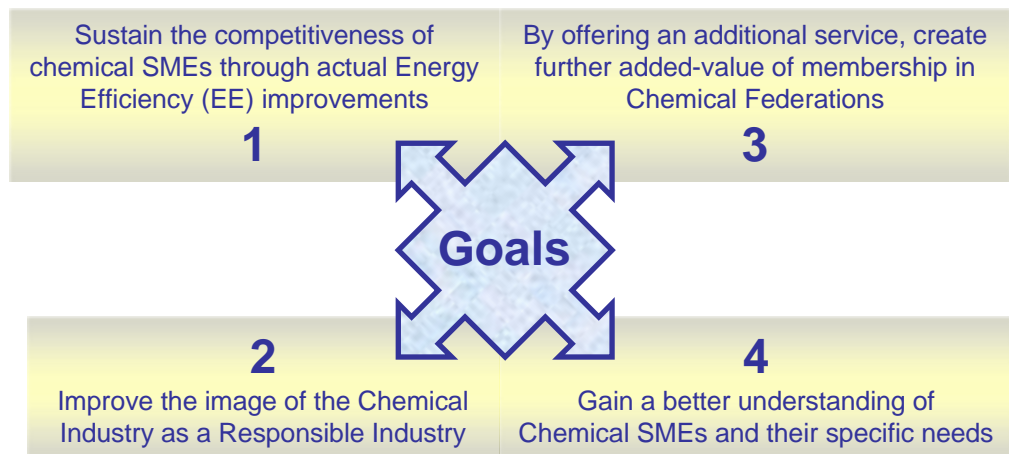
Sustain the competitiveness of chemical SMEs through actual Energy Efficiency (EE) improvements

1

By offering an additional service, create further added-value of membership in Chemical Federations

3

Goals

2

Improve the image of the Chemical Industry as a Responsible Industry

4

Gain a better understanding of Chemical SMEs and their specific needs